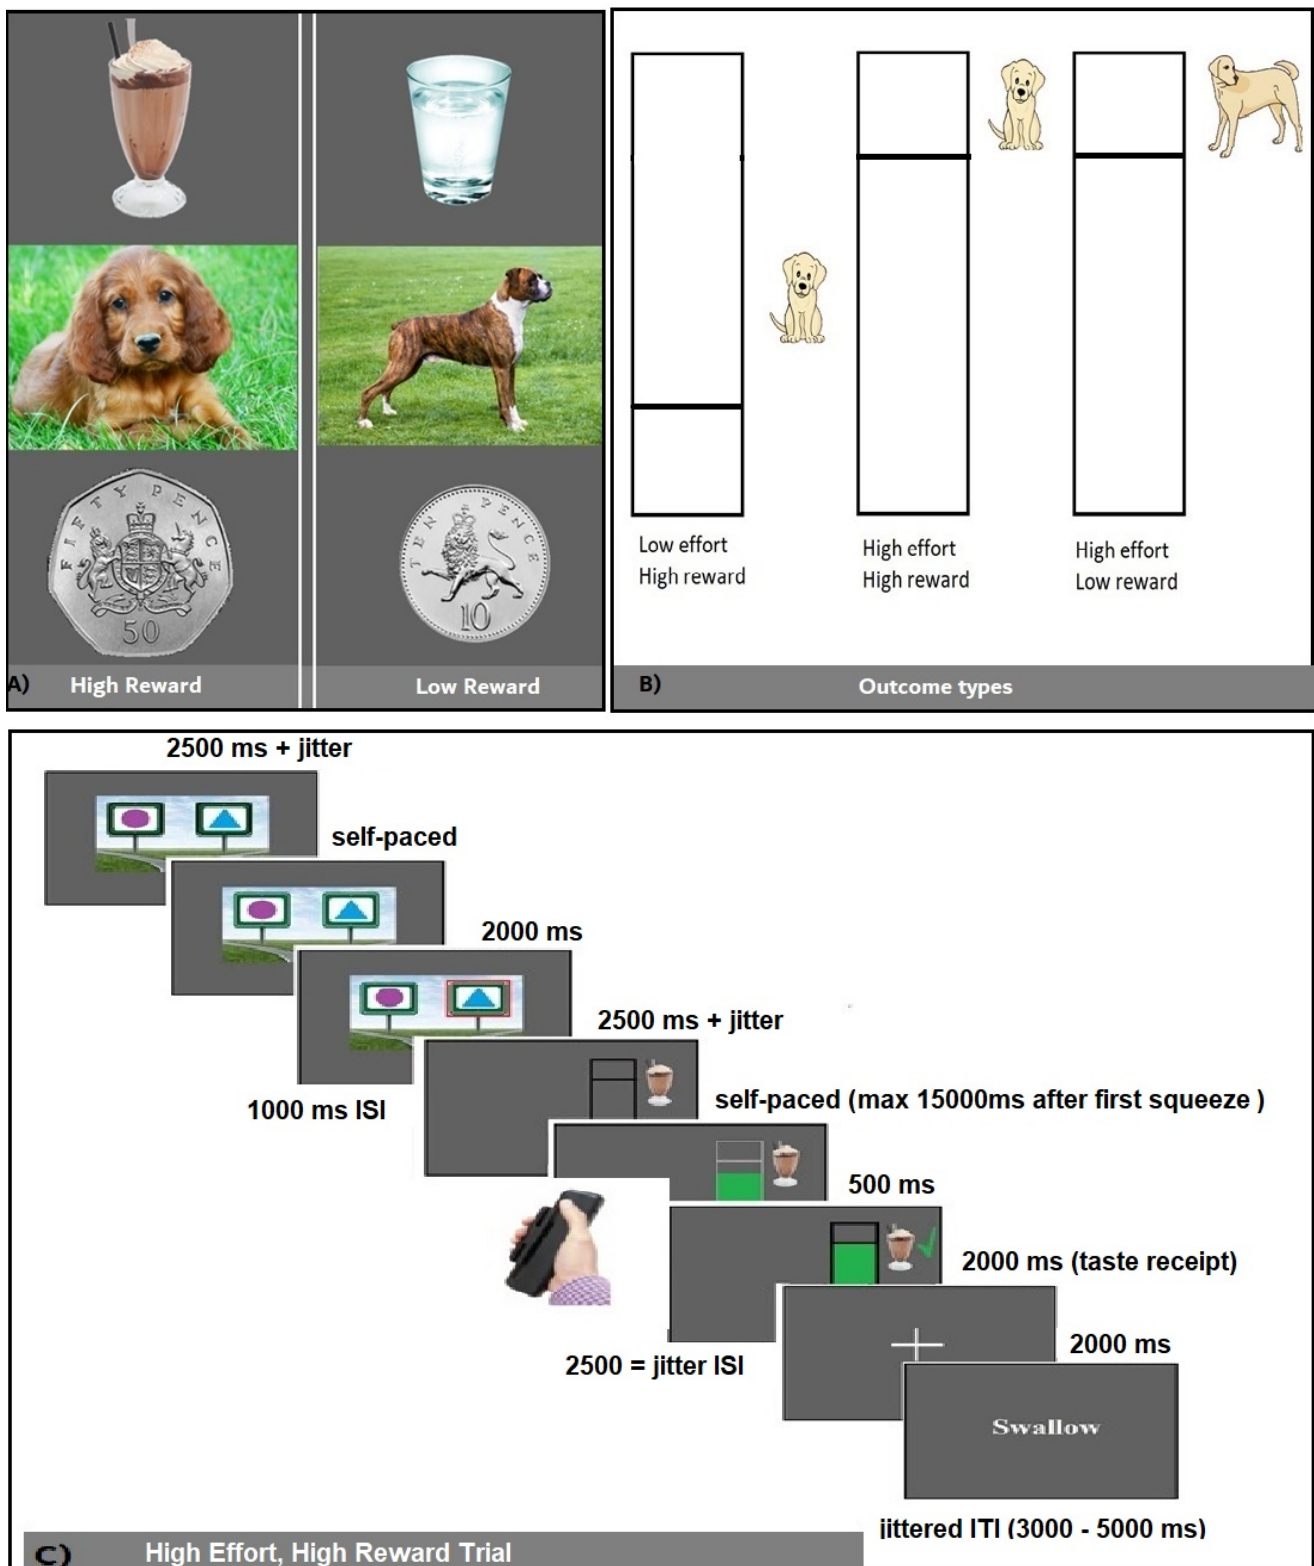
FIFTY PENCE
50
TEN PENCE
10
A) High Reward
Low Reward

Low effort
High reward

High effort
High reward

High effort
Low reward

B) Outcome types

2500 ms + jitter
self-paced
2000 ms
2500 ms + jitter
1000 ms ISI
self-paced (max 15000ms after first squeeze )
500 ms
2000 ms (taste receipt)
2500 = jitter ISI
2000 ms
Swallow
jittered ITI (3000 - 5000 ms)
C) High Effort, High Reward Trial